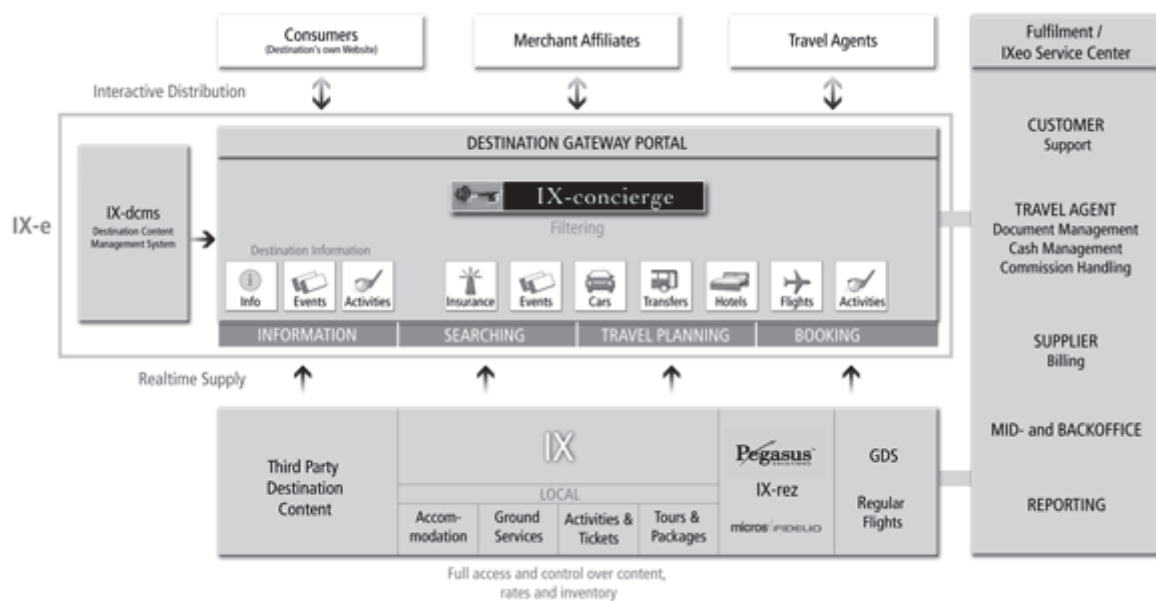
Consumers
(Destination's own Website)

Merchant Affiliates

Travel Agents

Fulfilment / IXeo Service Center

Interactive Distribution

IX-e

DESTINATION GATEWAY PORTAL

IX-dcms
Destination Content Management System

IX-concierge

Filtering

Destination Information

Info

Events

Activities

Insurance

Events

Cars

Transfers

Hotels

Flights

Activities

INFORMATION

SEARCHING

TRAVEL PLANNING

BOOKING

CUSTOMER
Support

TRAVEL AGENT
Document Management
Cash Management
Commission Handling

SUPPLIER
Billing

MID- and BACKOFFICE

REPORTING

Realtime Supply

Third Party Destination Content

IX

LOCAL

Accommodation

Ground Services

Activities & Tickets

Tours & Packages

Pegasus SOLUTIONS

IX-rez

micros FIDELIO

GDS

Regular Flights

Full access and control over content, rates and inventory